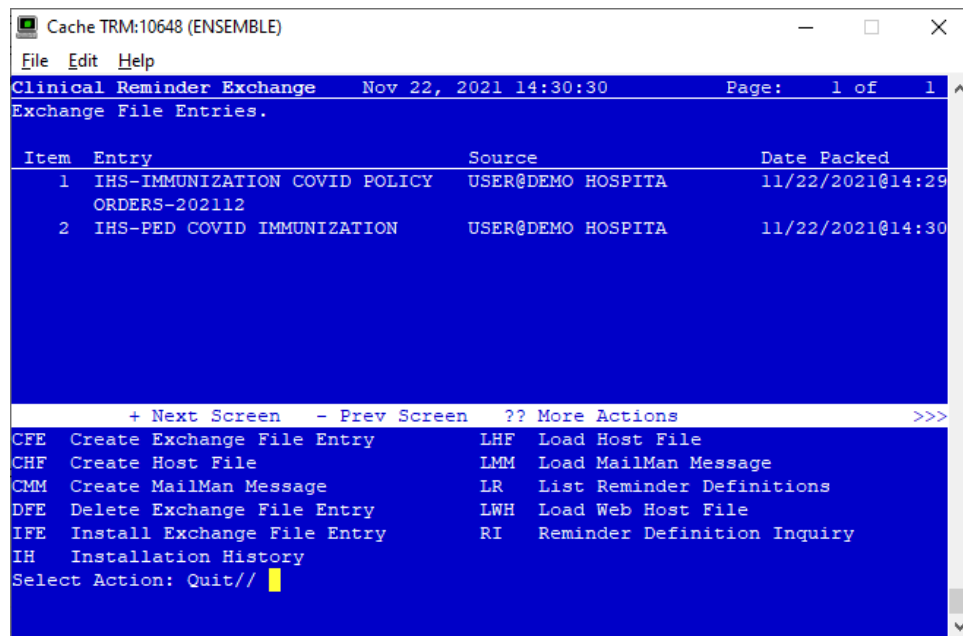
Cache TRM:10648 (ENSEMBLE)

File Edit Help

Clinical Reminder Exchange Nov 22, 2021 14:30:30 Page: 1 of 1
Exchange File Entries.

| Item | Entry | Source | Date Packed |
|---|---|---|---|
| 1 | IHS-IMMUNIZATION COVID POLICY ORDERS-202112 | USER@DEMO HOSPITA | 11/22/2021@14:29 |
| 2 | IHS-PED COVID IMMUNIZATION | USER@DEMO HOSPITA | 11/22/2021@14:30 |

+ Next Screen - Prev Screen ?? More Actions >>>
CFE Create Exchange File Entry
CHF Create Host File
CMM Create MailMan Message
DFE Delete Exchange File Entry
IFE Install Exchange File Entry
IH Installation History
LHF Load Host File
LMM Load MailMan Message
LR List Reminder Definitions
LWH Load Web Host File
RI Reminder Definition Inquiry
Select Action: Quit//